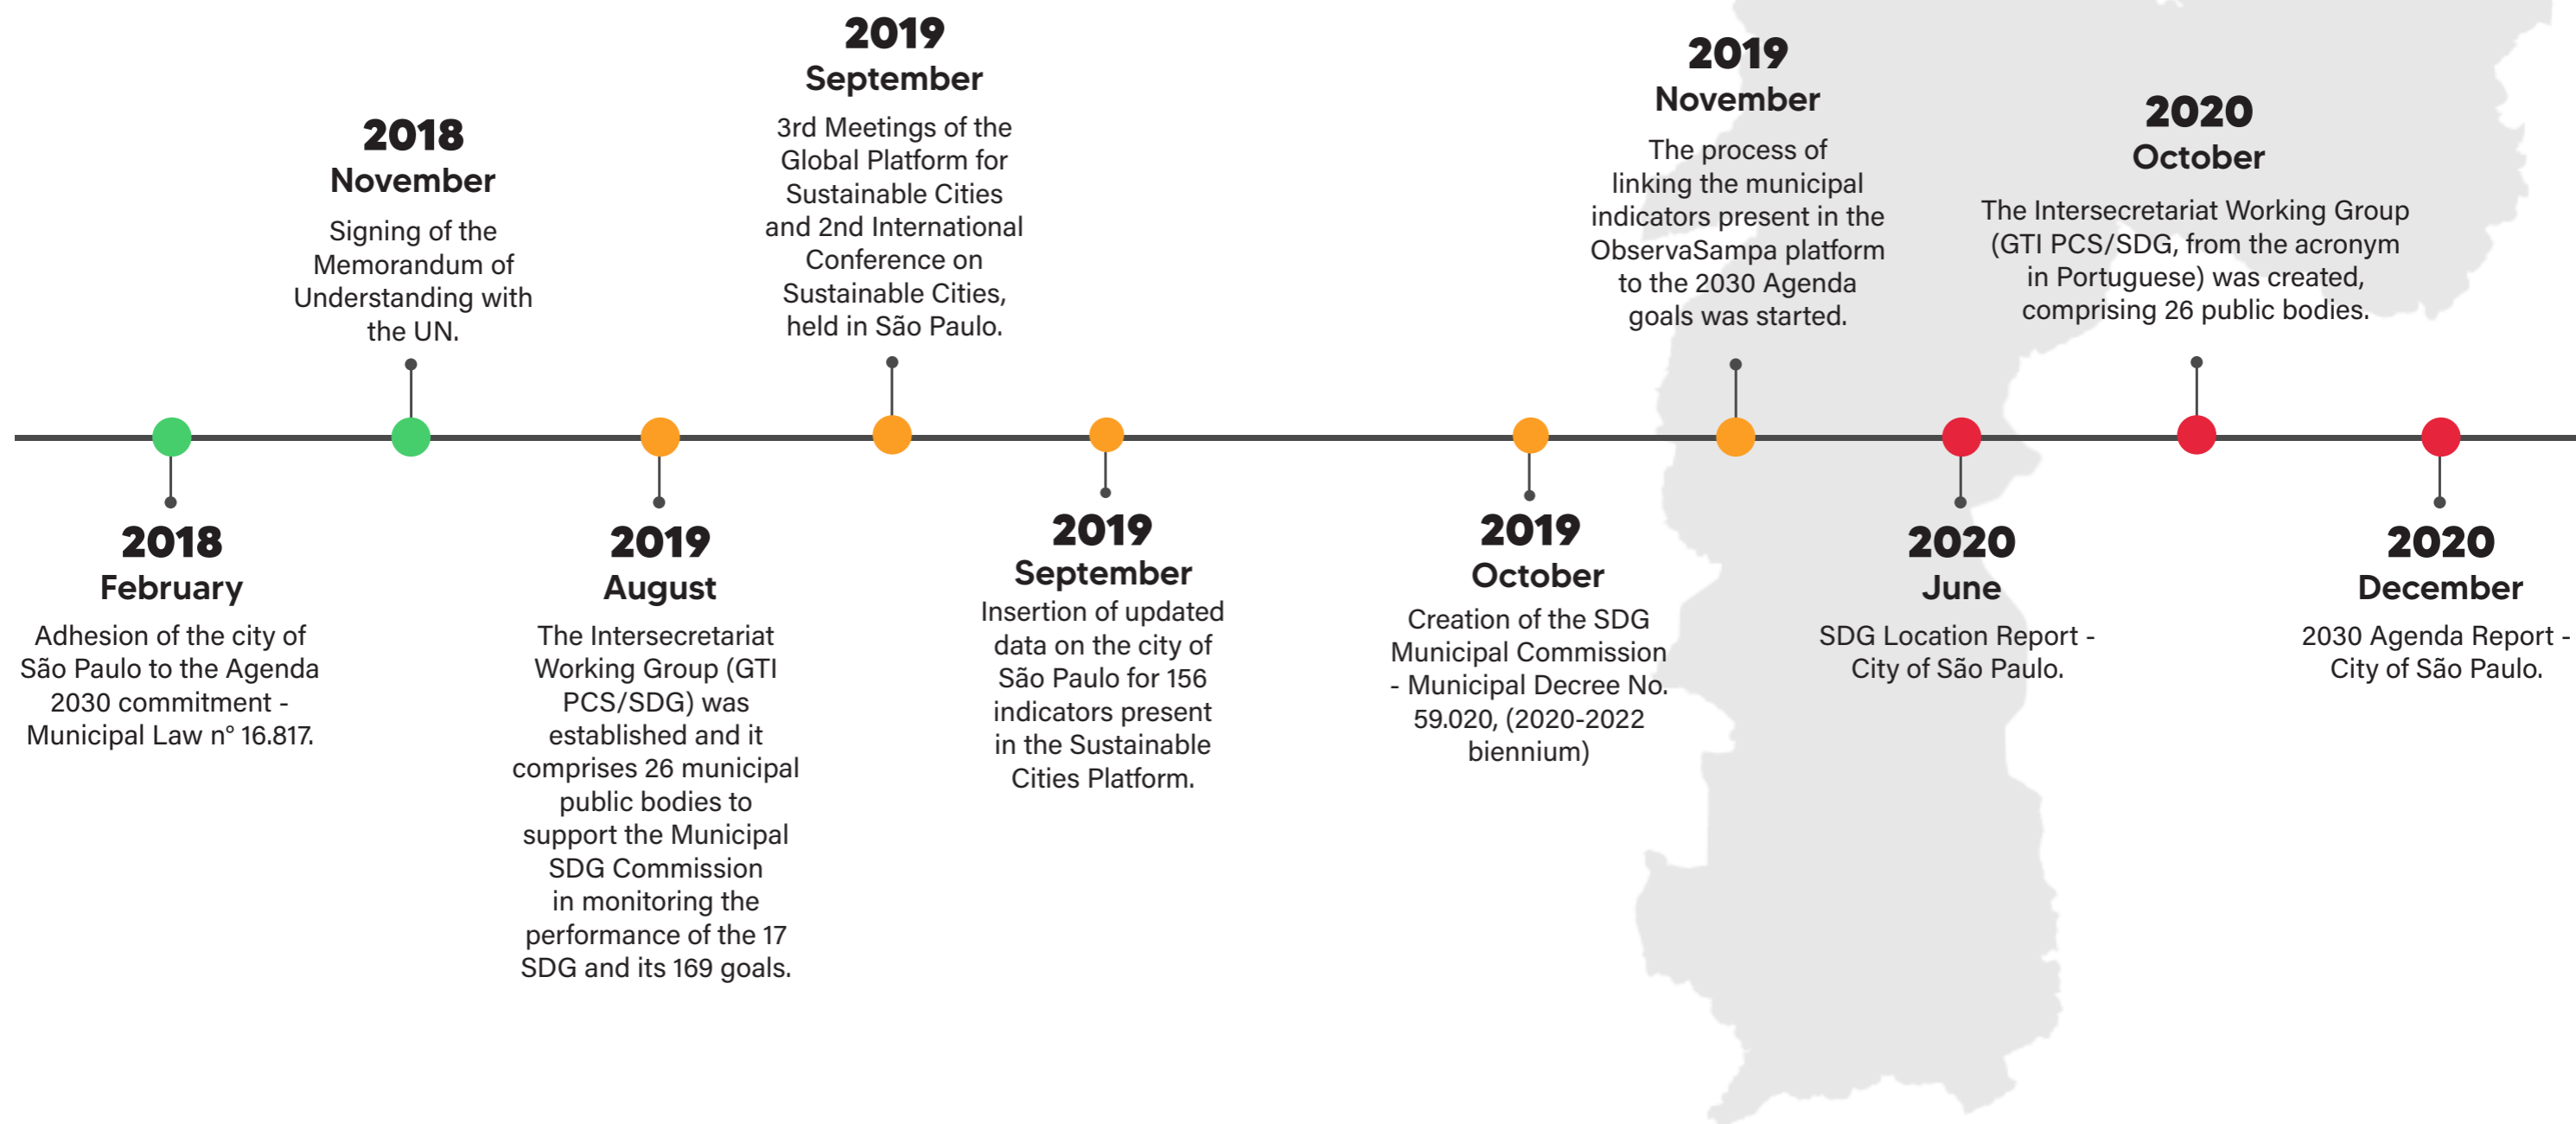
2018
February
Adhesion of the city of São Paulo to the Agenda 2030 commitment - Municipal Law n° 16.817.

2018
November
Signing of the Memorandum of Understanding with the UN.

2019
August
The Intersecretariat Working Group (GTI PCS/SDG) was established and it comprises 26 municipal public bodies to support the Municipal SDG Commission in monitoring the performance of the 17 SDG and its 169 goals.

2019
September
3rd Meetings of the Global Platform for Sustainable Cities and 2nd International Conference on Sustainable Cities, held in São Paulo.

2019
September
Insertion of updated data on the city of São Paulo for 156 indicators present in the Sustainable Cities Platform.

2019
October
Creation of the SDG Municipal Commission - Municipal Decree No. 59.020, (2020-2022 biennium)

2019
November
The process of linking the municipal indicators present in the ObservaSampa platform to the 2030 Agenda goals was started.

2020
June
SDG Location Report - City of São Paulo.

2020
October
The Intersecretariat Working Group (GTI PCS/SDG, from the acronym in Portuguese) was created, comprising 26 public bodies.

2020
December
2030 Agenda Report - City of São Paulo.